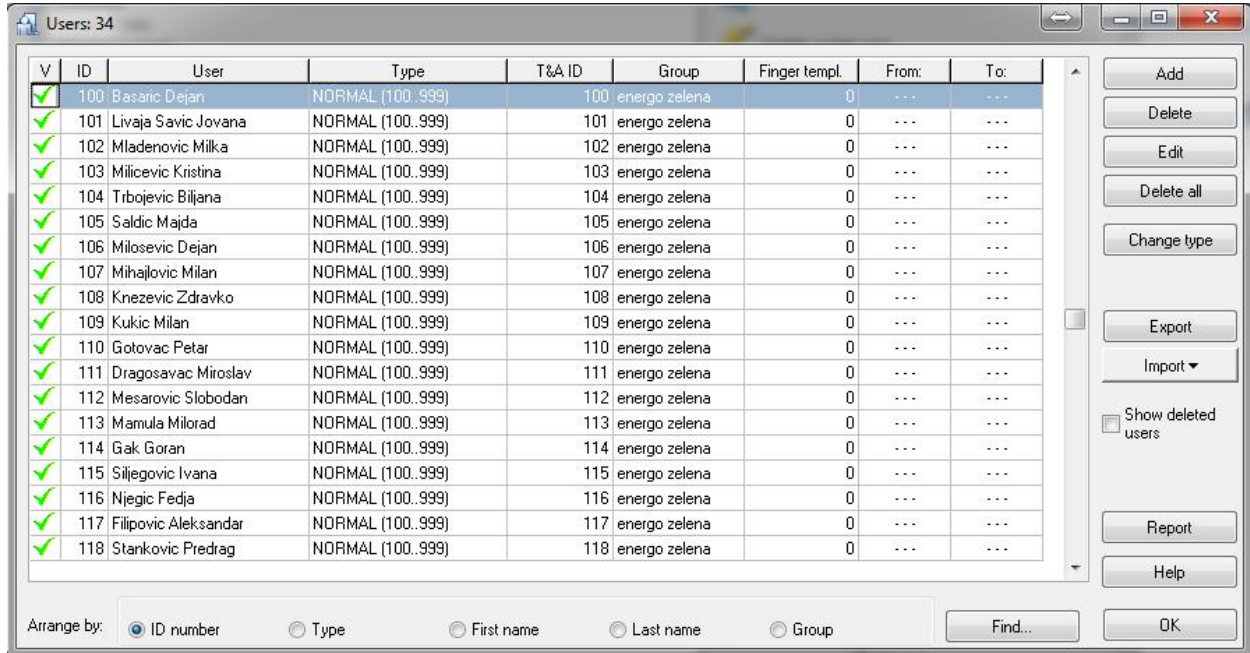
Users: 34

| V | ID | User | Type | T&A ID | Group | Finger templ. | From: | To: |
|---|---|---|---|---|---|---|---|---|
| ✓ | 100 | Basaric Dejan | NORMAL (100..999) | 100 | energo zelena | 0 | ... | ... |
| ✓ | 101 | Livaja Savic Jovana | NORMAL (100..999) | 101 | energo zelena | 0 | ... | ... |
| ✓ | 102 | Mladenovic Milka | NORMAL (100..999) | 102 | energo zelena | 0 | ... | ... |
| ✓ | 103 | Milicevic Kristina | NORMAL (100..999) | 103 | energo zelena | 0 | ... | ... |
| ✓ | 104 | Trbojevic Biljana | NORMAL (100..999) | 104 | energo zelena | 0 | ... | ... |
| ✓ | 105 | Saldic Majda | NORMAL (100..999) | 105 | energo zelena | 0 | ... | ... |
| ✓ | 106 | Milosevic Dejan | NORMAL (100..999) | 106 | energo zelena | 0 | ... | ... |
| ✓ | 107 | Mihajlovic Milan | NORMAL (100..999) | 107 | energo zelena | 0 | ... | ... |
| ✓ | 108 | Knezevic Zdravko | NORMAL (100..999) | 108 | energo zelena | 0 | ... | ... |
| ✓ | 109 | Kukic Milan | NORMAL (100..999) | 109 | energo zelena | 0 | ... | ... |
| ✓ | 110 | Gotovac Petar | NORMAL (100..999) | 110 | energo zelena | 0 | ... | ... |
| ✓ | 111 | Dragosavac Miroslav | NORMAL (100..999) | 111 | energo zelena | 0 | ... | ... |
| ✓ | 112 | Mesarovic Slobodan | NORMAL (100..999) | 112 | energo zelena | 0 | ... | ... |
| ✓ | 113 | Mamula Milorad | NORMAL (100..999) | 113 | energo zelena | 0 | ... | ... |
| ✓ | 114 | Gak Goran | NORMAL (100..999) | 114 | energo zelena | 0 | ... | ... |
| ✓ | 115 | Siljegovic Ivana | NORMAL (100..999) | 115 | energo zelena | 0 | ... | ... |
| ✓ | 116 | Njegic Fedja | NORMAL (100..999) | 116 | energo zelena | 0 | ... | ... |
| ✓ | 117 | Filipovic Aleksandar | NORMAL (100..999) | 117 | energo zelena | 0 | ... | ... |
| ✓ | 118 | Stankovic Predrag | NORMAL (100..999) | 118 | energo zelena | 0 | ... | ... |

Add
Delete
Edit
Delete all
Change type
Export
Import ▾
Show deleted users
Report
Help

Arrange by: ID number Type First name Last name Group
Find...
OK